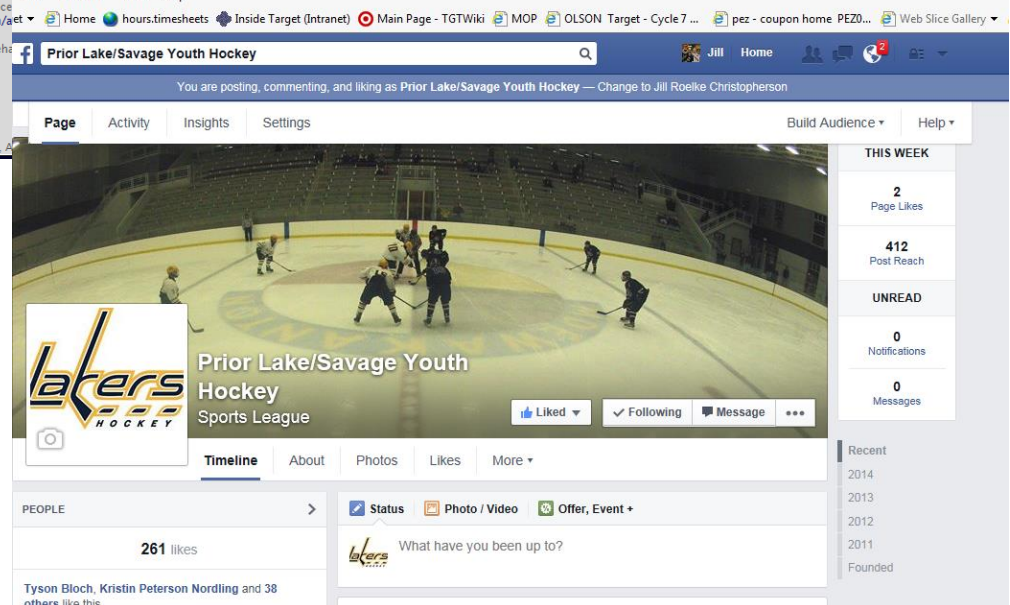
ce
/aet ▾ Home hours.timesheets Inside Target (Intranet) Main Page - TGTWiki MOP OLSON Target - Cycle 7 ... pez - coupon home PEZ0... Web Slice Gallery ▾
cha

Prior Lake/Savage Youth Hockey

Jill Home 2

You are posting, commenting, and liking as Prior Lake/Savage Youth Hockey — Change to Jill Roelke Christopherson

Page Activity Insights Settings Build Audience ▾ Help ▾

THIS WEEK

2
Page Likes

412
Post Reach

UNREAD

0
Notifications

0
Messages

lakers HOCKEY

Prior Lake/Savage Youth Hockey
Sports League

Liked ▾ Following Message •••

Timeline About Photos Likes More ▾

Recent
2014
2013
2012
2011
Founded

PEOPLE

261 likes

Tyson Bloch, Kristin Peterson Nordling and 38 others like this.

Status Photo / Video Offer, Event +

What have you been up to?